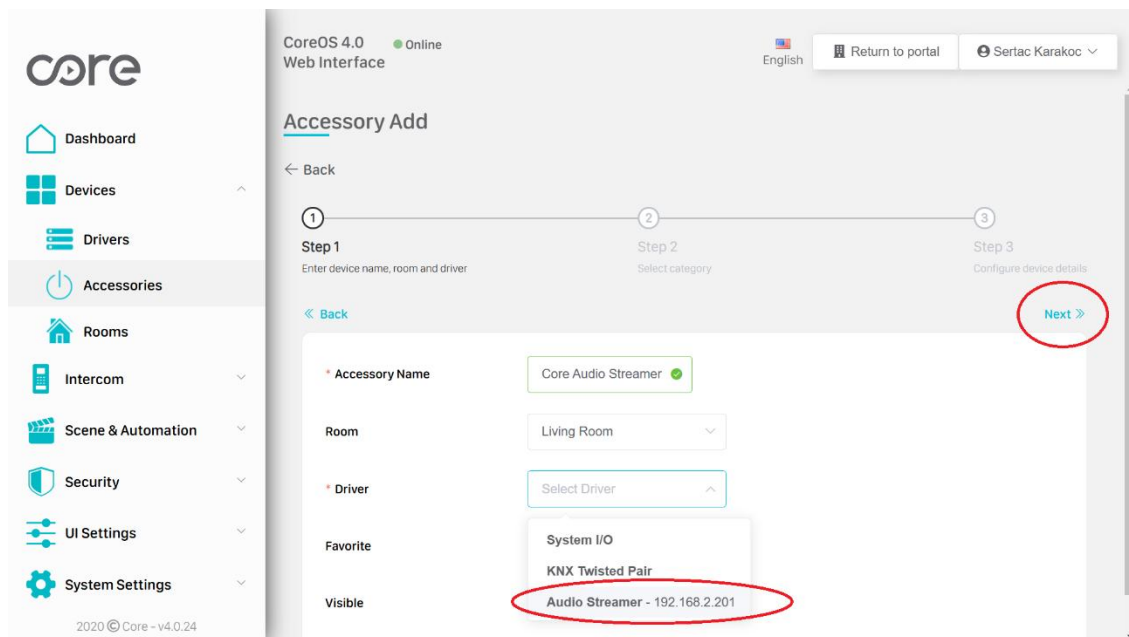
core

Dashboard

Devices

Drivers

Accessories

Rooms

Intercom

Scene & Automation

Security

UI Settings

System Settings

2020 © Core - v4.0.24

CoreOS 4.0 ● Online
Web Interface

English

Return to portal

Sertac Karakoc

Accessory Add

← Back

1 Step 1
Enter device name, room and driver

2 Step 2
Select category

3 Step 3
Configure device details

« Back

Next »

* Accessory Name | Core Audio Streamer

Room | Living Room

* Driver | Select Driver

Favorite

Visible

System I/O

KNX Twisted Pair

Audio Streamer - 192.168.2.201